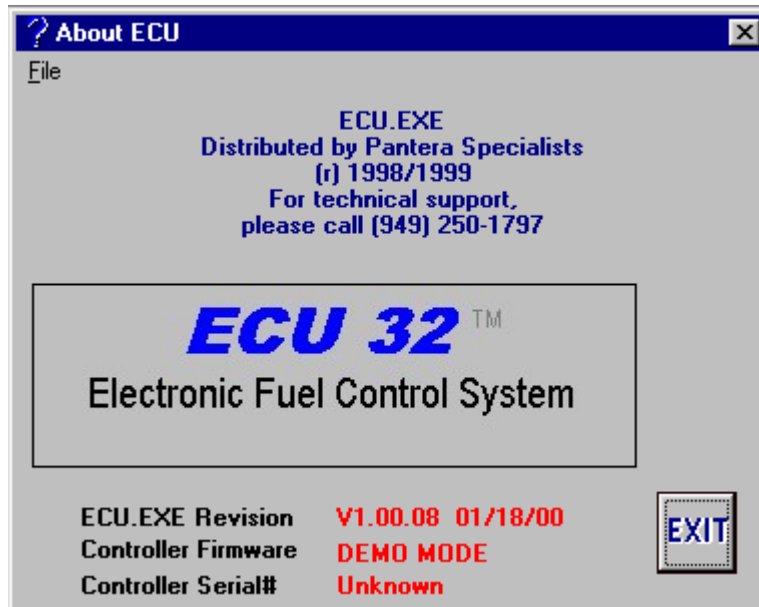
? About ECU

File

ECU.EXE
Distributed by Pantera Specialists
(r) 1998/1999
For technical support,
please call (949) 250-1797

ECU 32 TM
Electronic Fuel Control System

ECU.EXE Revision V1.00.08 01/18/00
Controller Firmware DEMO MODE
Controller Serial# Unknown

EXIT